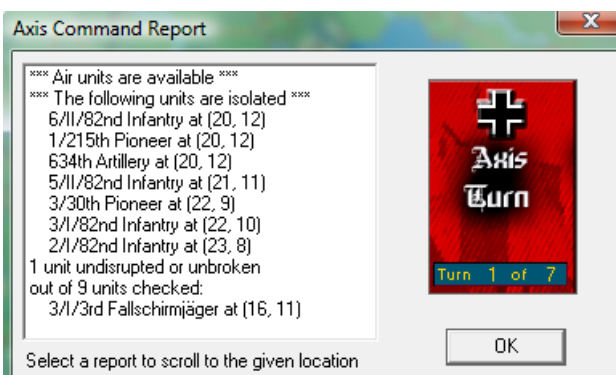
Axis Command Report

*** Air units are available ***
*** The following units are isolated ***
6/II/82nd Infantry at (20, 12)
1/215th Pioneer at (20, 12)
634th Artillery at (20, 12)
5/II/82nd Infantry at (21, 11)
3/30th Pioneer at (22, 9)
3/I/82nd Infantry at (22, 10)
2/I/82nd Infantry at (23, 8)
1 unit undisrupted or unbroken
out of 9 units checked:
3/I/3rd Fallschirmjäger at (16, 11)

Axis Turn

Turn 1 of 7

OK

Select a report to scroll to the given location